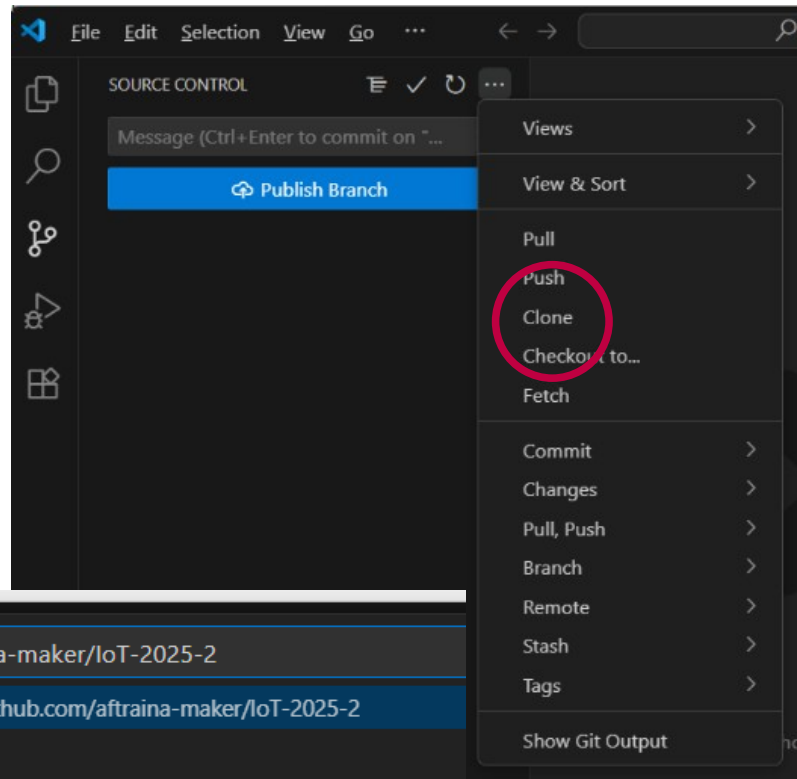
File Edit Selection View Go ···

SOURCE CONTROL

Message (Ctrl+Enter to commit on "...

Publish Branch

Views
View & Sort
Pull
Push
Clone
Checkout to...
Fetch
Commit
Changes
Pull, Push
Branch
Remote
Stash
Tags
Show Git Output

a-maker/IoT-2025-2
hub.com/aftraina-maker/IoT-2025-2